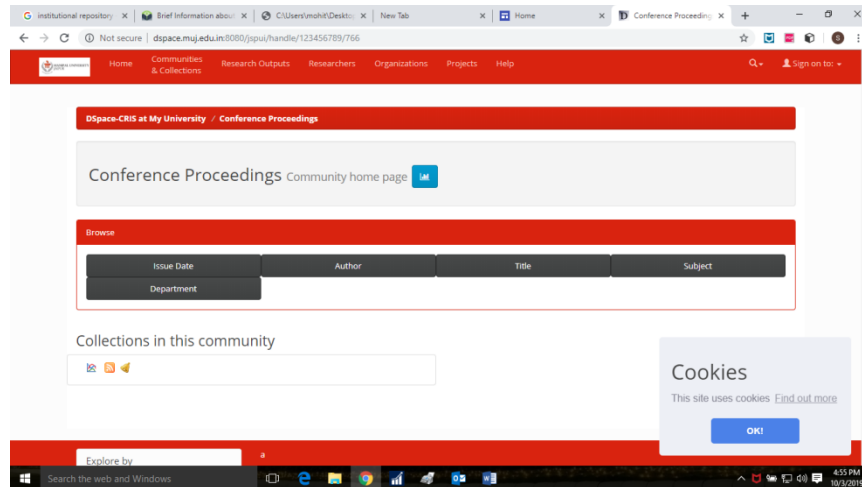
institutional repository ×
Brief Information about ×
C:\Users\mohit\Desktop ×
New Tab ×
Home ×
Conference Proceedings ×
+

Not secure | dspace.muj.edu.in:8080/jspui/handle/123456789/766

Home
Communities & Collections
Research Outputs
Researchers
Organizations
Projects
Help
Sign on to:

DSpace-CRIS at My University / Conference Proceedings

Conference Proceedings Community home page

Browse

| Issue Date | Author | Title | Subject |
|---|---|---|---|
| Department | | | |

Collections in this community

Cookies
This site uses cookies Find out more
OK!

Explore by

Search the web and Windows

4:55 PM
10/3/2019